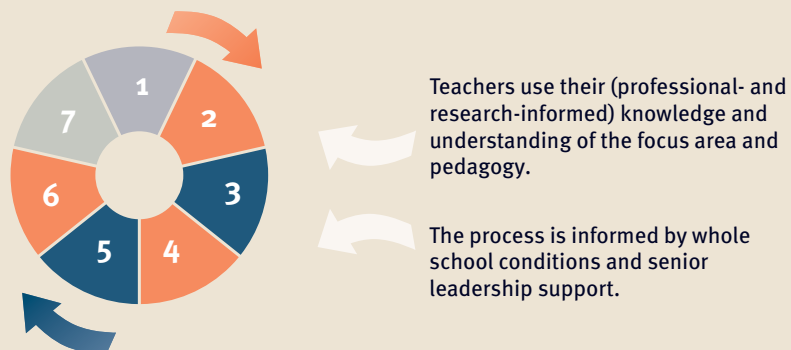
1
2
3
4
5
6
7

Teachers use their (professional- and research-informed) knowledge and understanding of the focus area and pedagogy.

The process is informed by whole school conditions and senior leadership support.